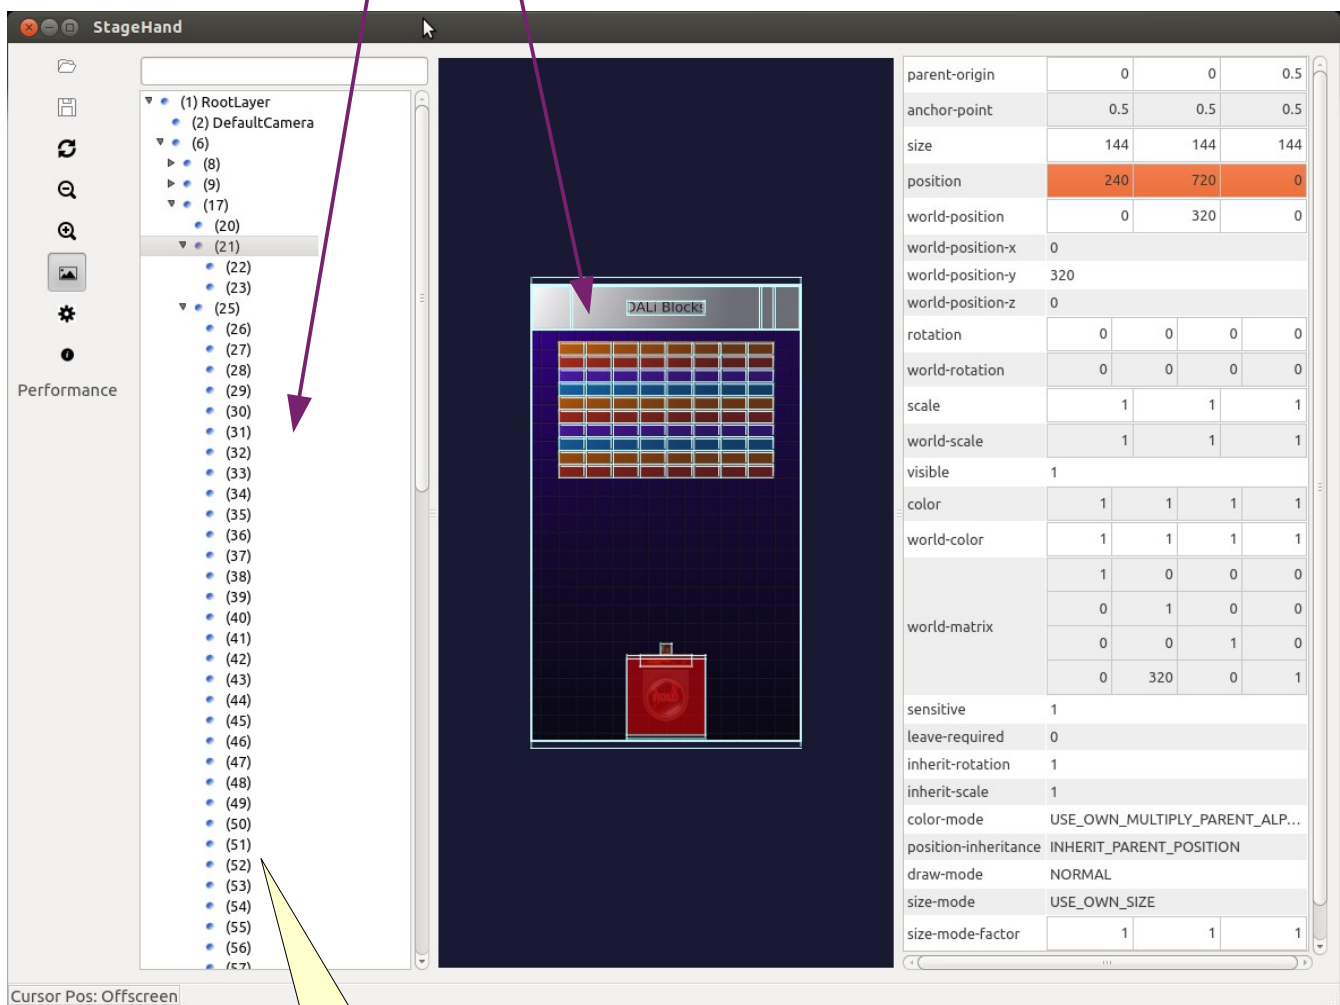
StageHand

Performance

(1) RootLayer
(2) DefaultCamera
(6)
(8)
(9)
(17)
(20)
(21)
(22)
(23)
(25)
(26)
(27)
(28)
(29)
(30)
(31)
(32)
(33)
(34)
(35)
(36)
(37)
(38)
(39)
(40)
(41)
(42)
(43)
(44)
(45)
(46)
(47)
(48)
(49)
(50)
(51)
(52)
(53)
(54)
(55)
(56)
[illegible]

DALi Blocks

| | | | | |
|---|---|---|---|---|
| parent-origin | 0 | 0 | 0.5 | |
| anchor-point | 0.5 | 0.5 | 0.5 | |
| size | 144 | 144 | 144 | |
| position | 240 | 720 | 0 | |
| world-position | 0 | 320 | 0 | |
| world-position-x | 0 | | | |
| world-position-y | 320 | | | |
| world-position-z | 0 | | | |
| rotation | 0 | 0 | 0 | 0 |
| world-rotation | 0 | 0 | 0 | 0 |
| scale | 1 | 1 | 1 | |
| world-scale | 1 | 1 | 1 | |
| visible | 1 | | | |
| color | 1 | 1 | 1 | 1 |
| world-color | 1 | 1 | 1 | 1 |
| world-matrix | 1 | 0 | 0 | 0 |
| | 0 | 1 | 0 | 0 |
| | 0 | 0 | 1 | 0 |
| | 0 | 320 | 0 | 1 |
| sensitive | 1 | | | |
| leave-required | 0 | | | |
| inherit-rotation | 1 | | | |
| inherit-scale | 1 | | | |
| color-mode | USE_OWN_MULTIPLY_PARENT_ALP... | | | |
| position-inheritance | INHERIT_PARENT_POSITION | | | |
| draw-mode | NORMAL | | | |
| size-mode | USE_OWN_SIZE | | | |
| size-mode-factor | 1 | 1 | 1 | |

Cursor Pos: Offscreen